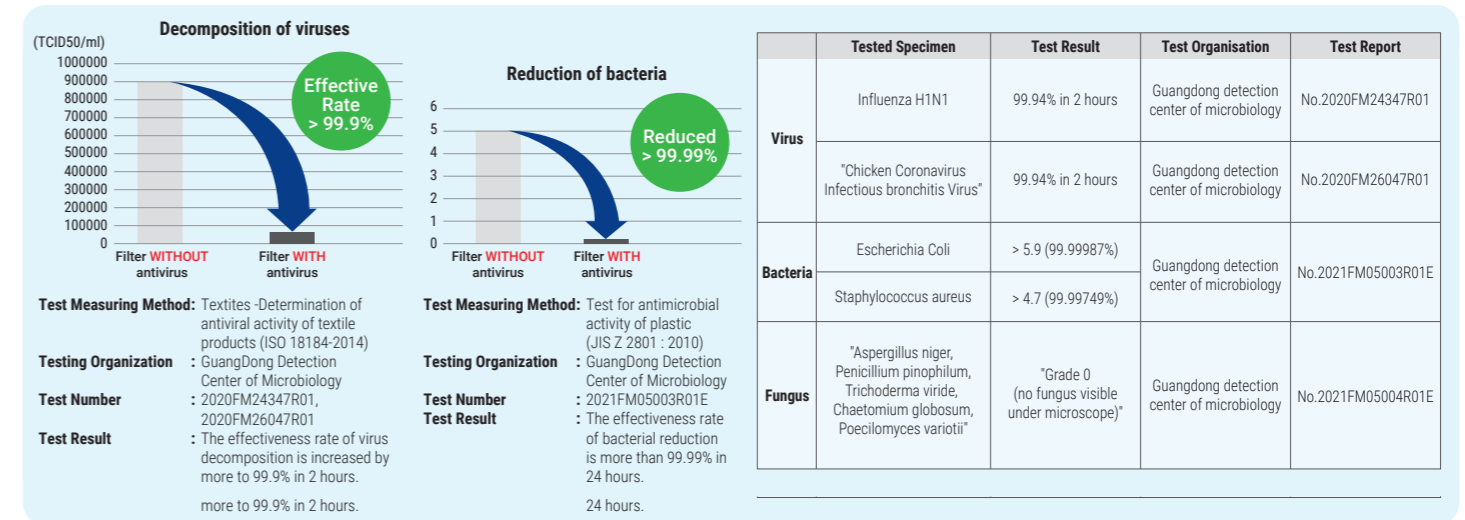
Decomposition of viruses

(TCID50/ml)
1000000
900000
800000
700000
600000
500000
400000
300000
200000
100000
0

Effective Rate > 99.9%

Filter WITHOUT antivirus
Filter WITH antivirus

Test Measuring Method: Textites -Determination of antiviral activity of textile products (ISO 18184-2014)
Testing Organization : GuangDong Detection Center of Microbiology
Test Number : 2020FM24347R01, 2020FM26047R01
Test Result : The effectiveness rate of virus decomposition is increased by more to 99.9% in 2 hours.

more to 99.9% in 2 hours.

Reduction of bacteria

6
5
4
3
2
1
0

Reduced > 99.99%

Filter WITHOUT antivirus
Filter WITH antivirus

Test Measuring Method: Test for antimicrobial activity of plastic (JIS Z 2801 : 2010)
Testing Organization : GuangDong Detection Center of Microbiology
Test Number : 2021FM05003R01E
Test Result : The effectiveness rate of bacterial reduction is more than 99.99% in 24 hours.

24 hours.

| | Tested Specimen | Test Result | Test Organisation | Test Report |
|---|---|---|---|---|
| Virus | Influenza H1N1 | 99.94% in 2 hours | Guangdong detection center of microbiology | No.2020FM24347R01 |
| | "Chicken Coronavirus Infectious bronchitis Virus" | 99.94% in 2 hours | Guangdong detection center of microbiology | No.2020FM26047R01 |
| Bacteria | Escherichia Coli | > 5.9 (99.99987%) | Guangdong detection center of microbiology | No.2021FM05003R01E |
| | Staphylococcus aureus | > 4.7 (99.99749%) | | |
| Fungus | "Aspergillus niger, Penicillium pinophilum, Trichoderma viride, Chaetomium globosum, Poecilomyces variotii" | "Grade 0 (no fungus visible under microscope)" | Guangdong detection center of microbiology | No.2021FM05004R01E |